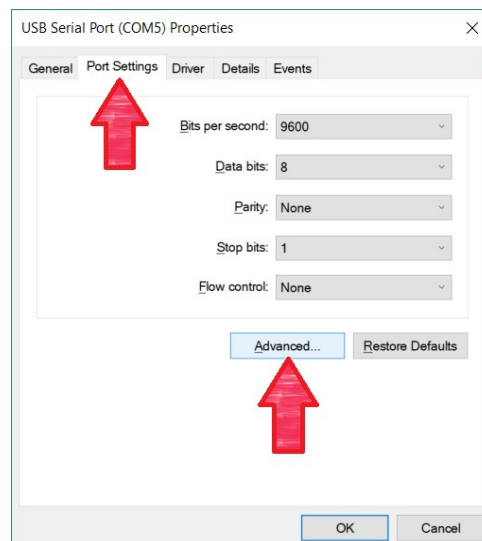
USB Serial Port (COM5) Properties

×

General | Port Settings | Driver | Details | Events

Bits per second: 9600

Data bits: 8

Parity: None

Stop bits: 1

Flow control: None

Advanced...

Restore Defaults

OK

Cancel